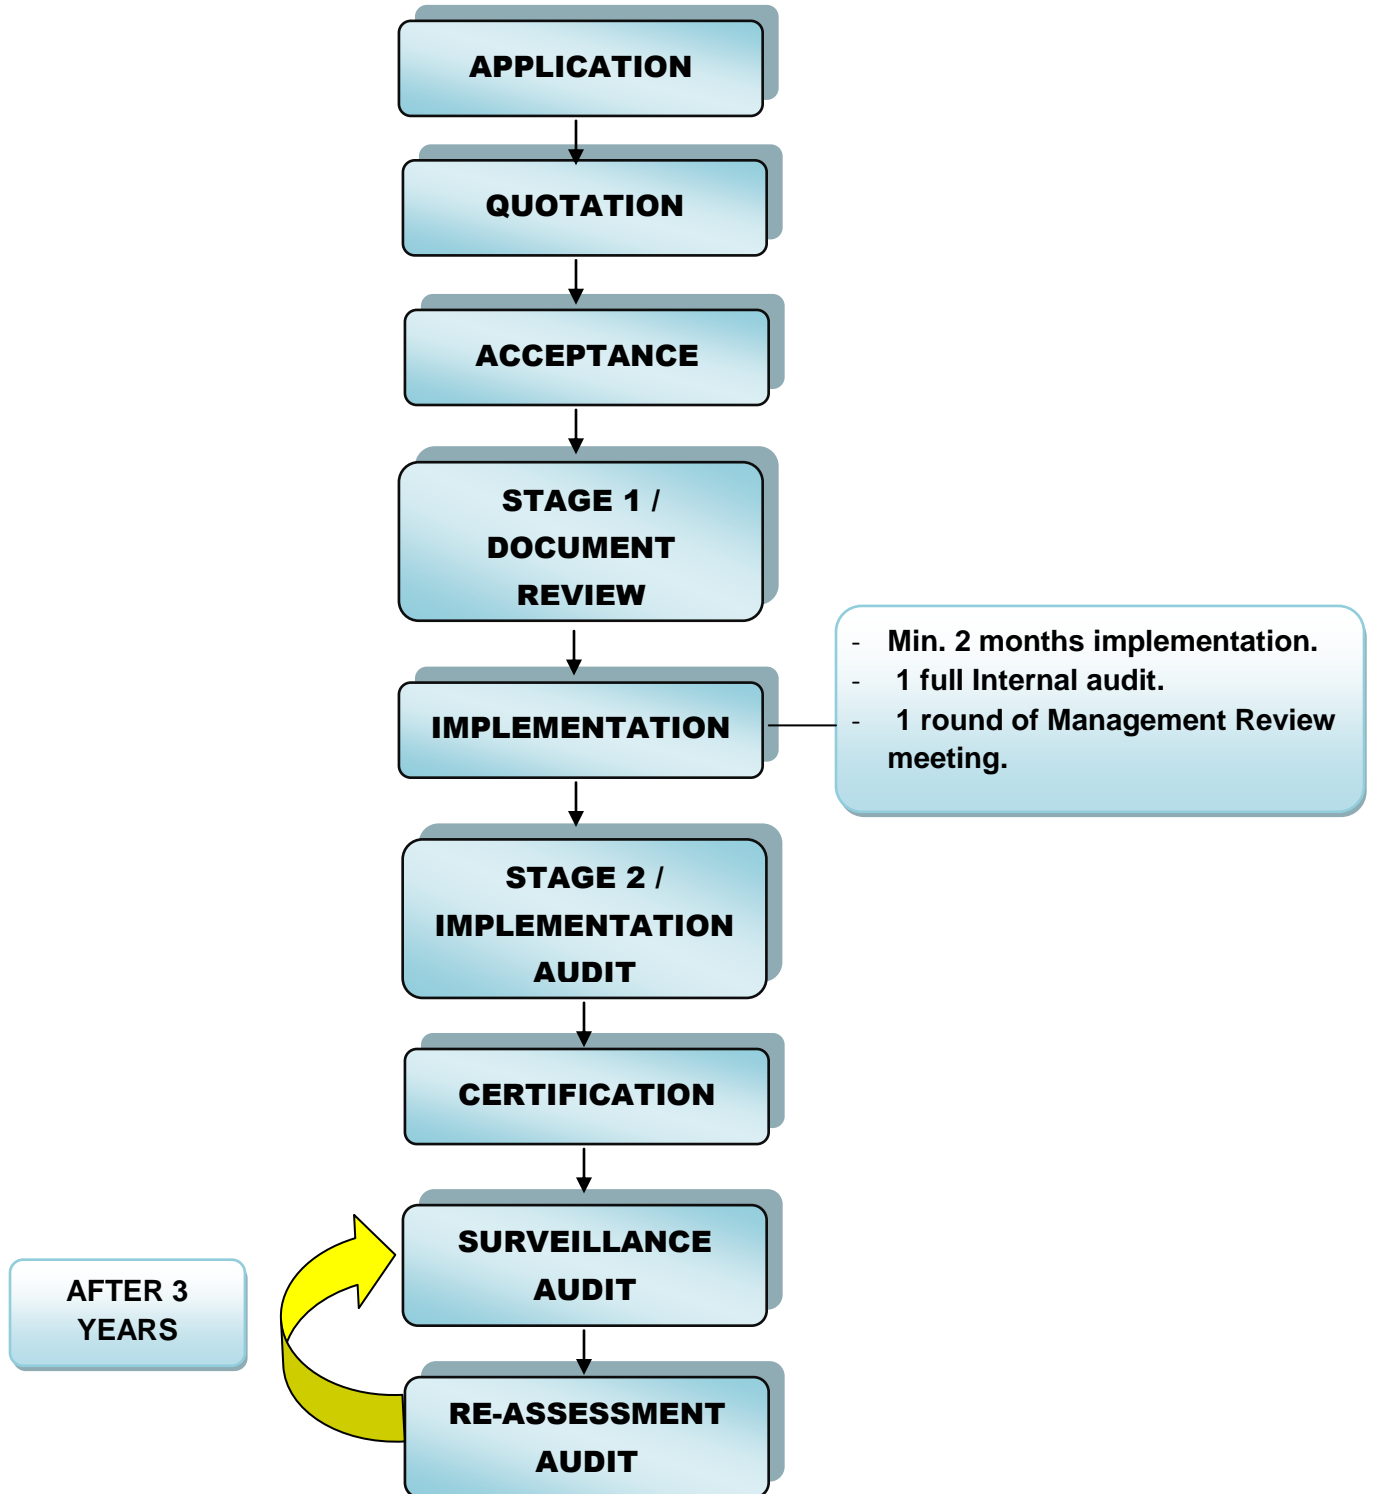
APPLICATION

QUOTATION

ACCEPTANCE

STAGE 1 / DOCUMENT REVIEW

IMPLEMENTATION

- Min. 2 months implementation.
- 1 full Internal audit.
- 1 round of Management Review meeting.

STAGE 2 / IMPLEMENTATION AUDIT

CERTIFICATION

SURVEILLANCE AUDIT

AFTER 3 YEARS

RE-ASSESSMENT AUDIT